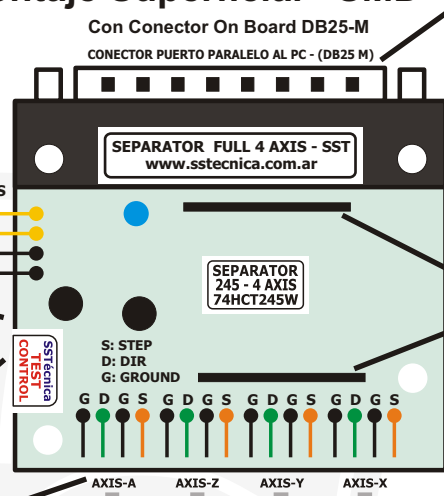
ntaje Superficial - SMD

Con Conector On Board DB25-M

CONECTOR PUERTO PARALELO AL PC - (DB25 M)

SEPARATOR FULL 4 AXIS - SST
www.sstecnica.com.ar

SEPARATOR
245 - 4 AXIS
74HCT245W

SSTécnica
TEST
CONTROL

S: STEP
D: DIR
G: GROUND

G D G S G D G S G D G S G D G S

AXIS-A AXIS-Z AXIS-Y AXIS-X